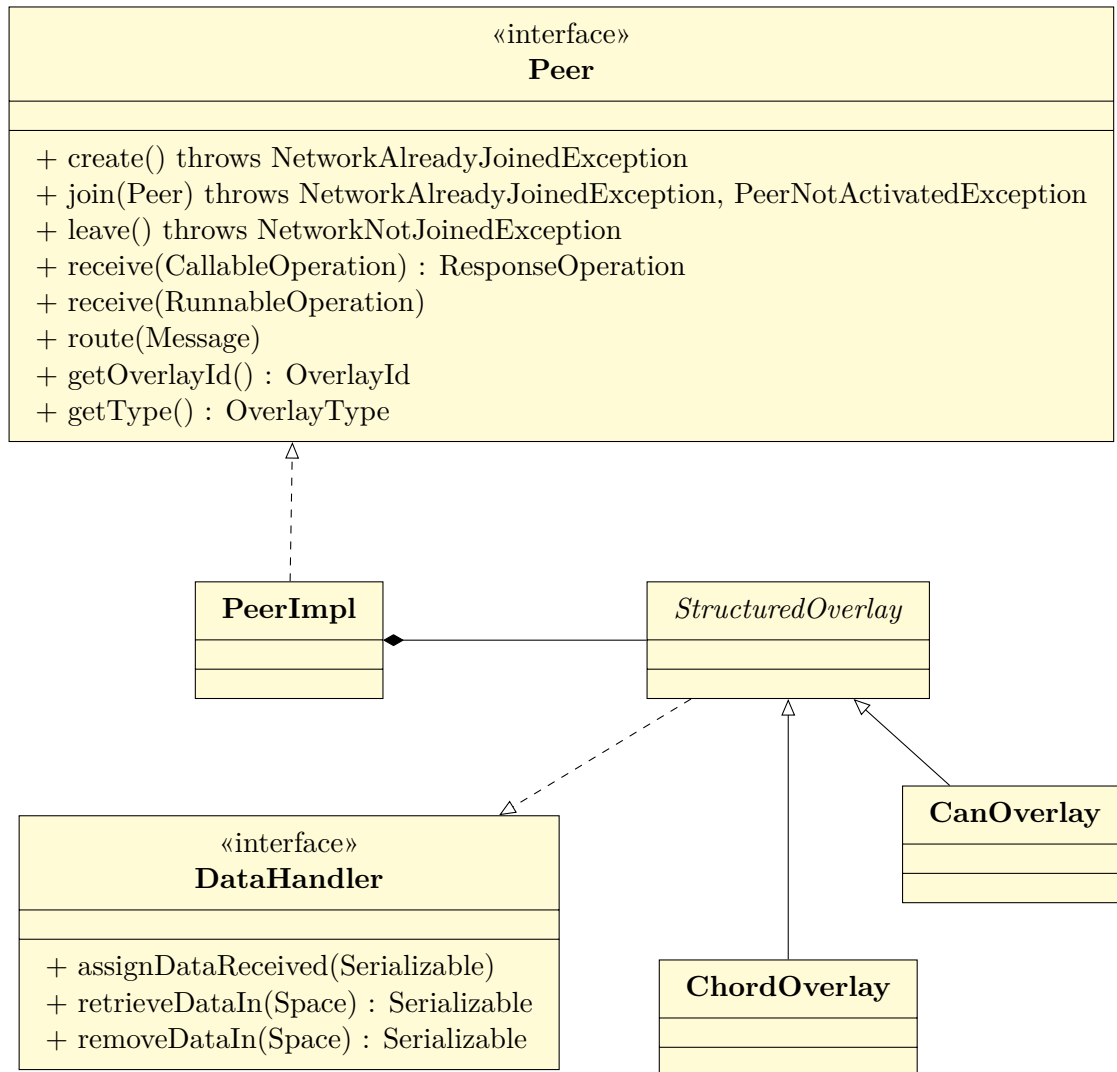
«interface»
Peer

+ create() throws NetworkAlreadyJoinedException
+ join(Peer) throws NetworkAlreadyJoinedException, PeerNotActivatedException
+ leave() throws NetworkNotJoinedException
+ receive(CallableOperation) : ResponseOperation
+ receive(RunnableOperation)
+ route(Message)
+ getOverlayId() : OverlayId
+ getType() : OverlayType

PeerImpl

StructuredOverlay

«interface»
DataHandler

+ assignDataReceived(Serializable)
+ retrieveDataIn(Space) : Serializable
+ removeDataIn(Space) : Serializable

CanOverlay

ChordOverlay